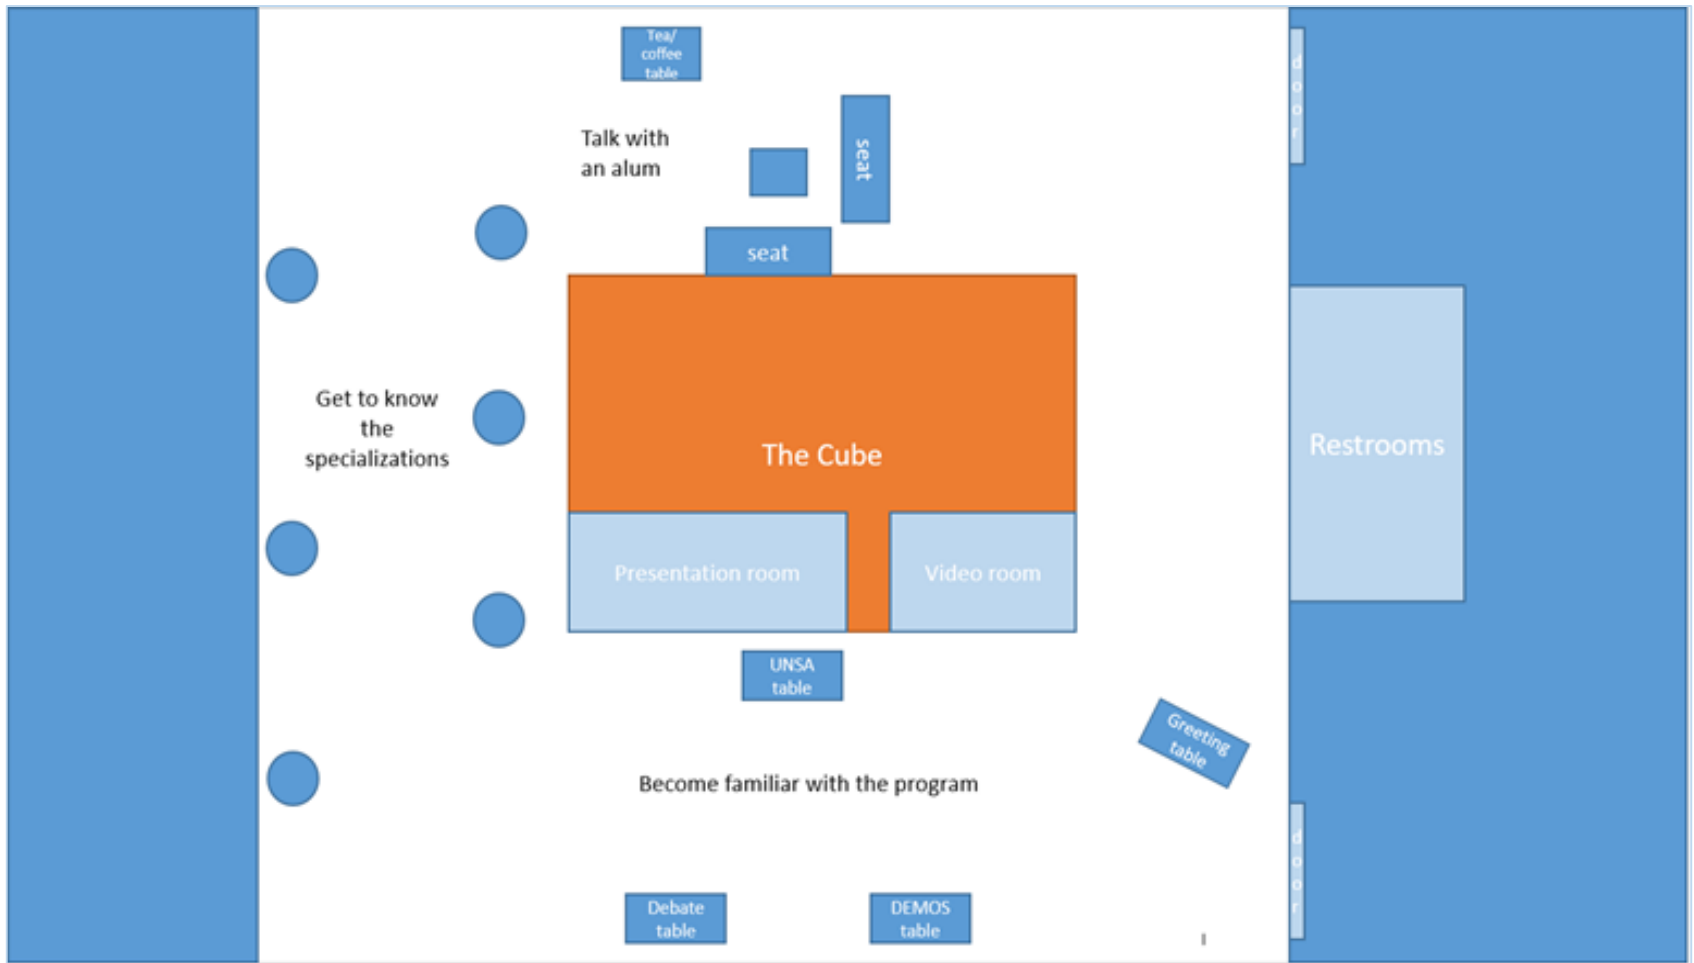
Tea/ coffee table

Talk with an alum

seat

seat

door

Get to know the specializations

The Cube

Restrooms

Presentation room

Video room

UNSA table

Greeting table

Become familiar with the program

door

Debate table

DEMOS table